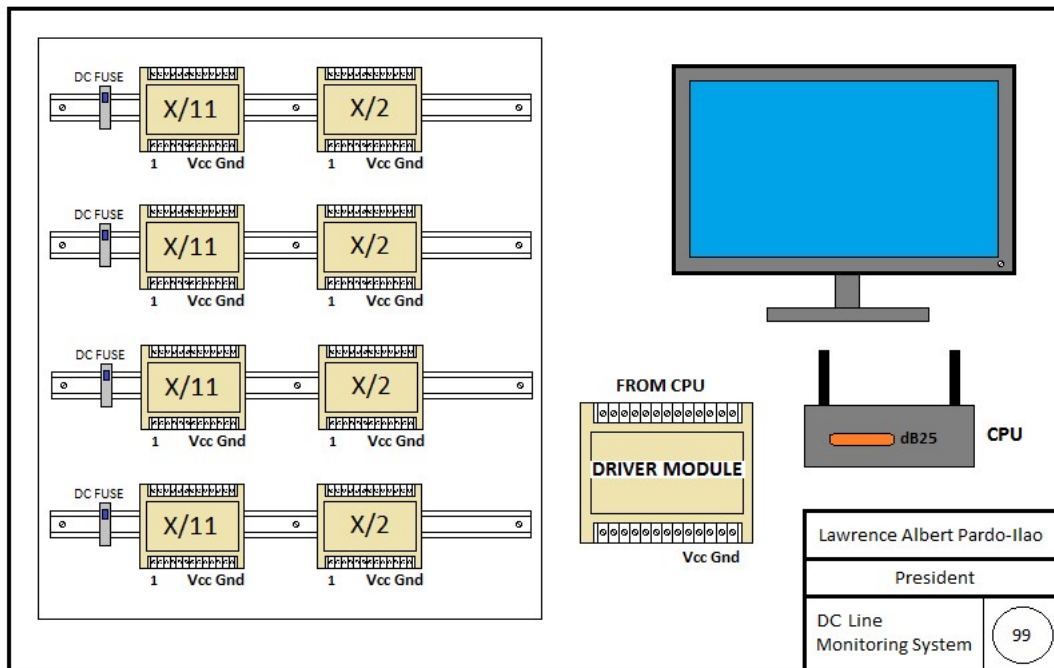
DC FUSE
X/11
1 Vcc Gnd
X/2
1 Vcc Gnd

DC FUSE
X/11
1 Vcc Gnd
X/2
1 Vcc Gnd

DC FUSE
X/11
1 Vcc Gnd
X/2
1 Vcc Gnd

DC FUSE
X/11
1 Vcc Gnd
X/2
1 Vcc Gnd

FROM CPU
DRIVER MODULE
Vcc Gnd

dB25
CPU

| Lawrence Albert Pardo-Ilao | |
|---|---|
| President | |
| DC Line Monitoring System | 99 |